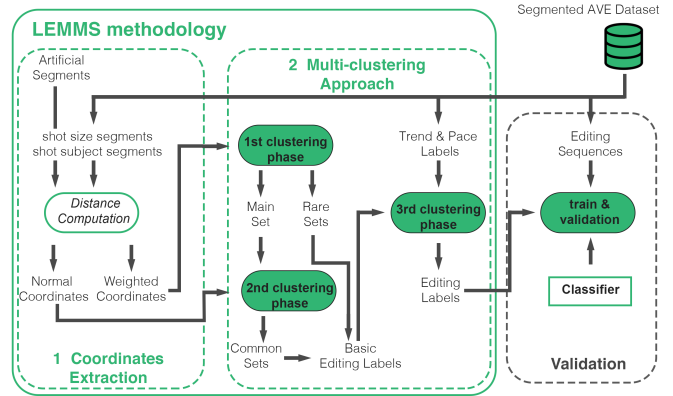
LEMMS methodology

Segmented AVE Dataset

Artificial Segments

shot size segments
shot subject segments

Distance Computation

Normal Coordinates

Weighted Coordinates

1 Coordinates Extraction

2 Multi-clustering Approach

1st clustering phase

Main Set

Rare Sets

2nd clustering phase

Common Sets

Basic Editing Labels

Trend & Pace Labels

3rd clustering phase

Editing Labels

Editing Sequences

train & validation

Classifier

Validation